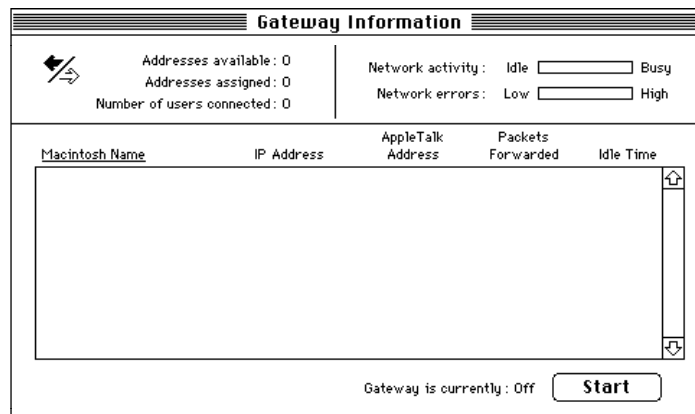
Gateway Information

Addresses available : 0
Addresses assigned : 0
Number of users connected : 0

Network activity : Idle Busy
Network errors : Low High

| Macintosh Name | IP Address | AppleTalk Address | Packets Forwarded | Idle Time |
|---|---|---|---|---|

Gateway is currently : Off

Start